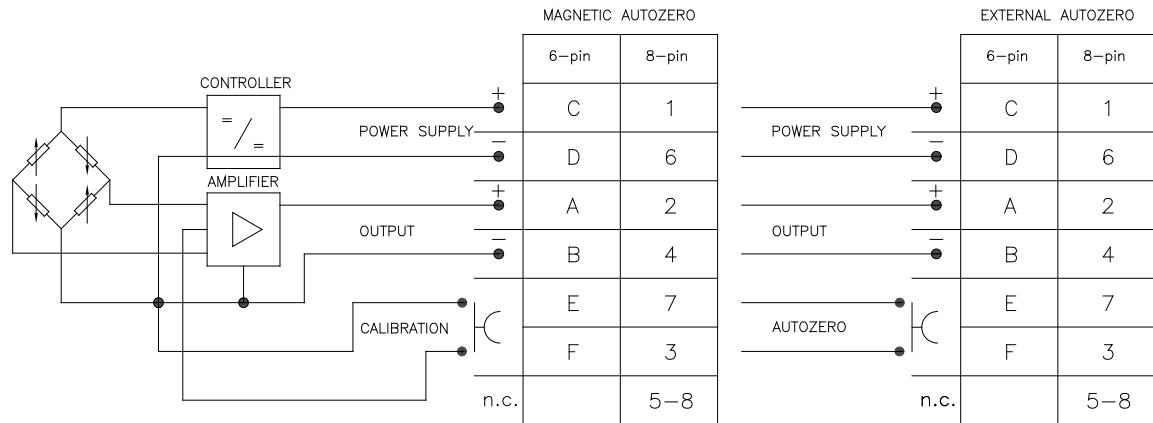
CONTROLLER

$=$ / $=$

AMPLIFIER

POWER SUPPLY

OUTPUT

CALIBRATION

MAGNETIC AUTOZERO

| | 6–pin | 8–pin |
|---|---|---|
| + | C | 1 |
| − | D | 6 |
| + | A | 2 |
| − | B | 4 |
| | E | 7 |
| | F | 3 |
| n.c. | | 5–8 |

POWER SUPPLY

OUTPUT

AUTOZERO

EXTERNAL AUTOZERO

| | 6–pin | 8–pin |
|---|---|---|
| + | C | 1 |
| − | D | 6 |
| + | A | 2 |
| − | B | 4 |
| | E | 7 |
| | F | 3 |
| n.c. | | 5–8 |